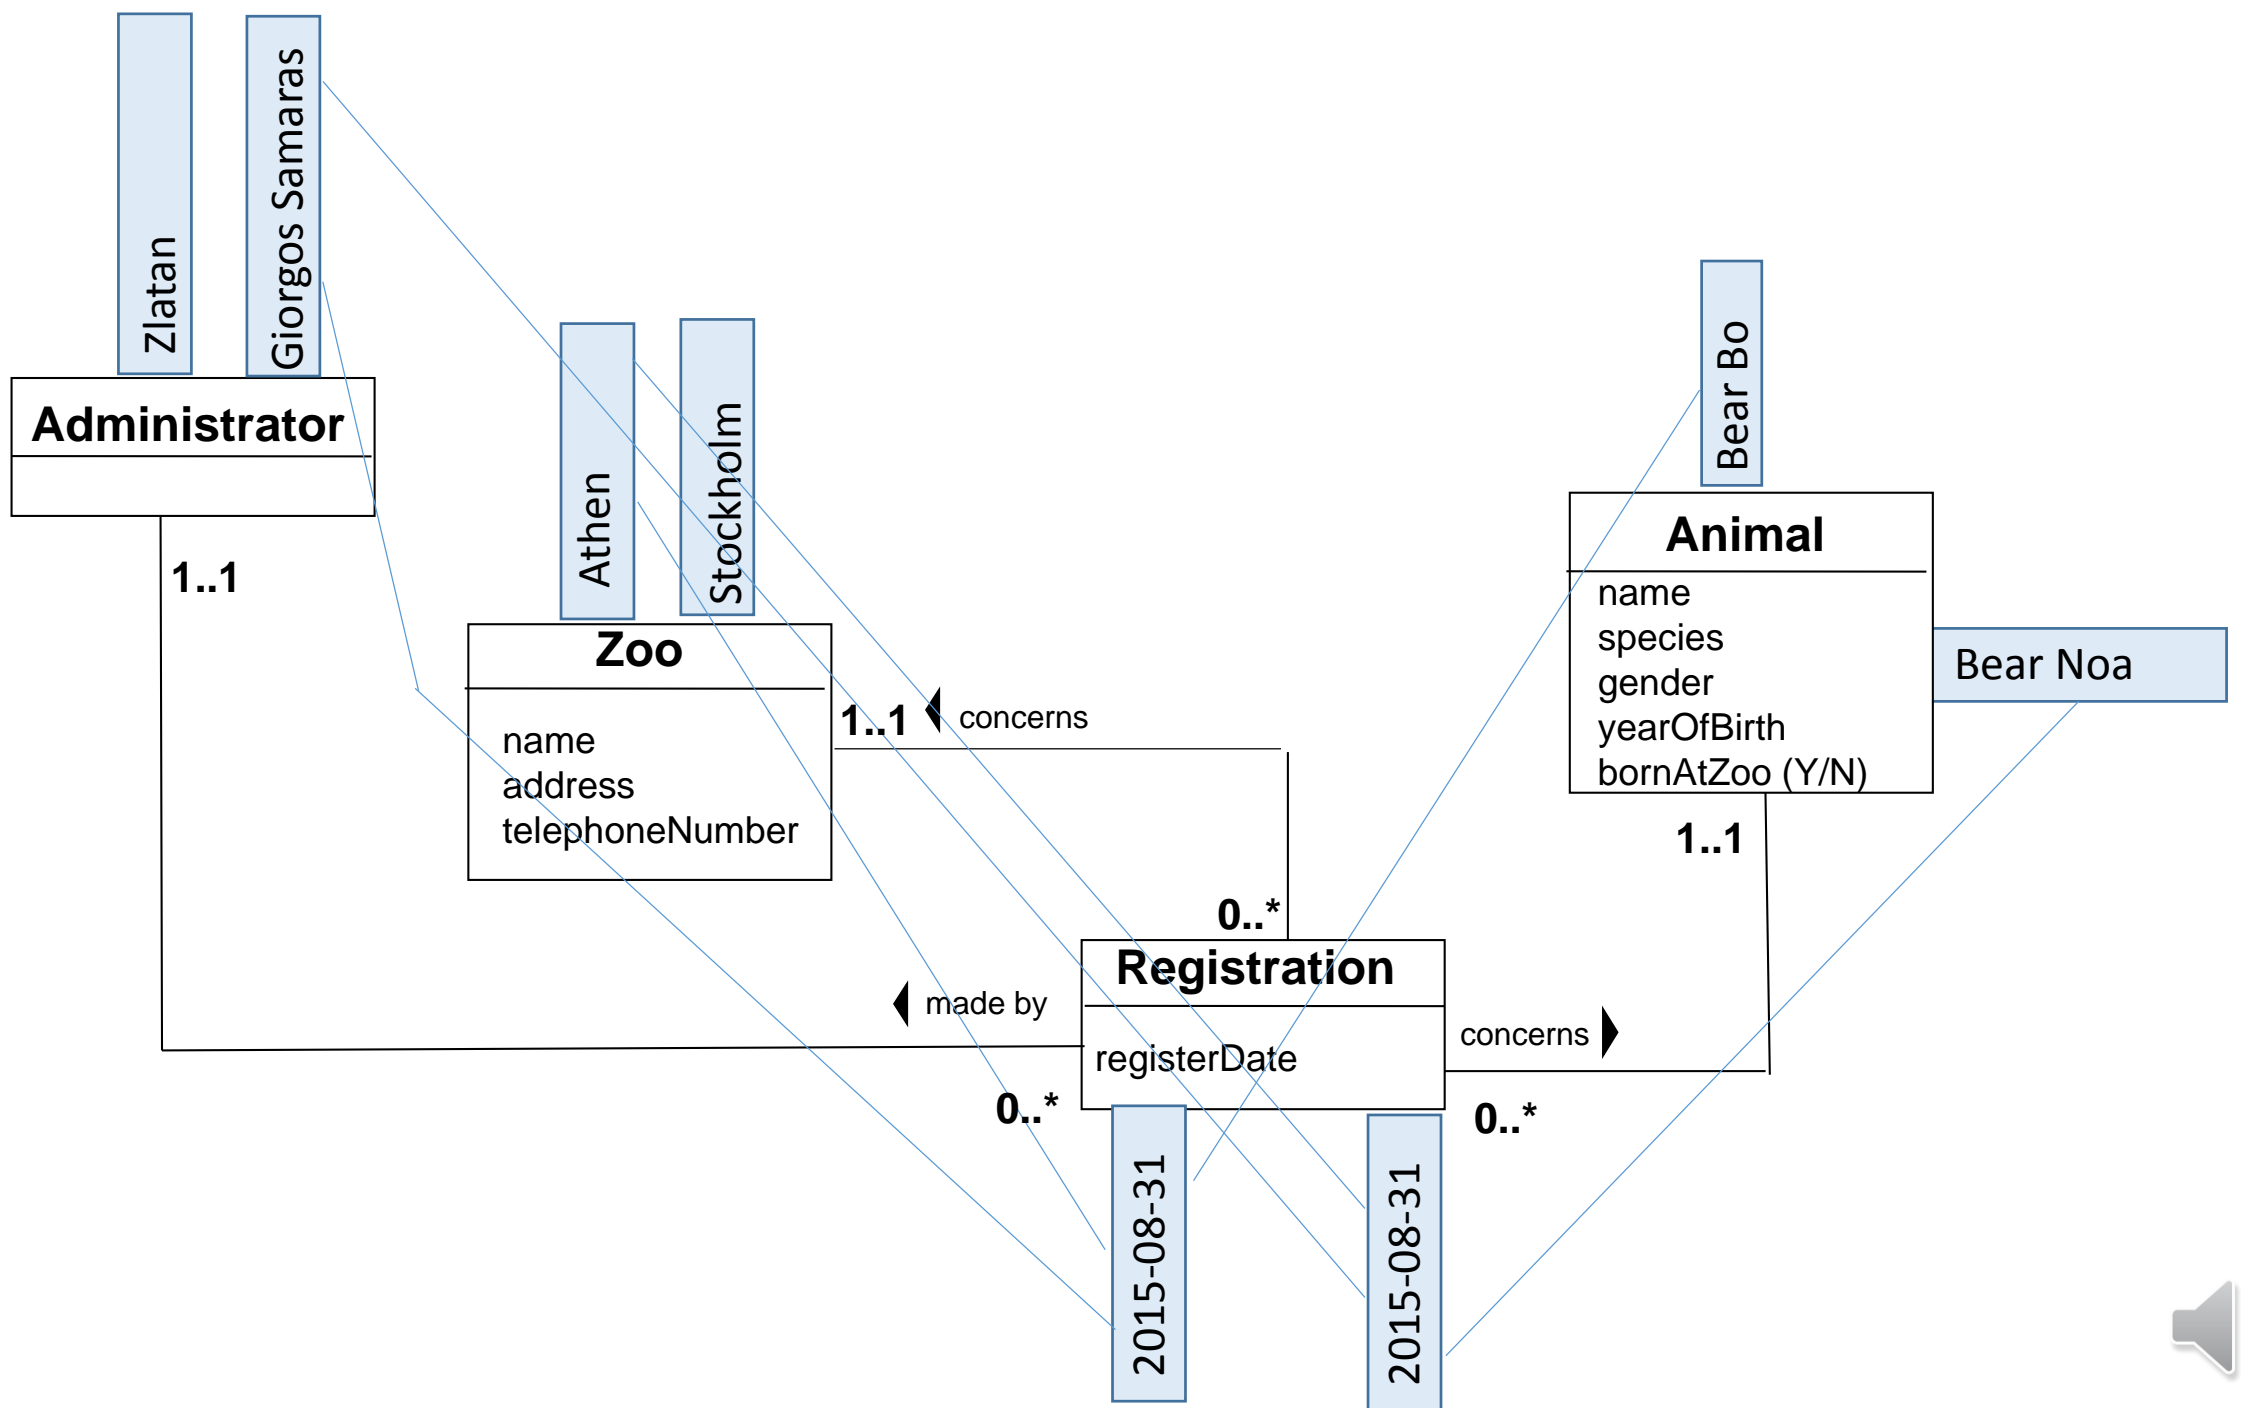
Zlatan

Giorgos Samaras

Administrator

1..1

Athen

Stockholm

Zoo

name
address
telephoneNumber

1..1 concerns

Bear Bo

Animal

name
species
gender
yearOfBirth
bornAtZoo (Y/N)

Bear Noa

1..1

0..*

Registration

registerDate

made by

concerns

0..*

0..*

2015-08-31

2015-08-31